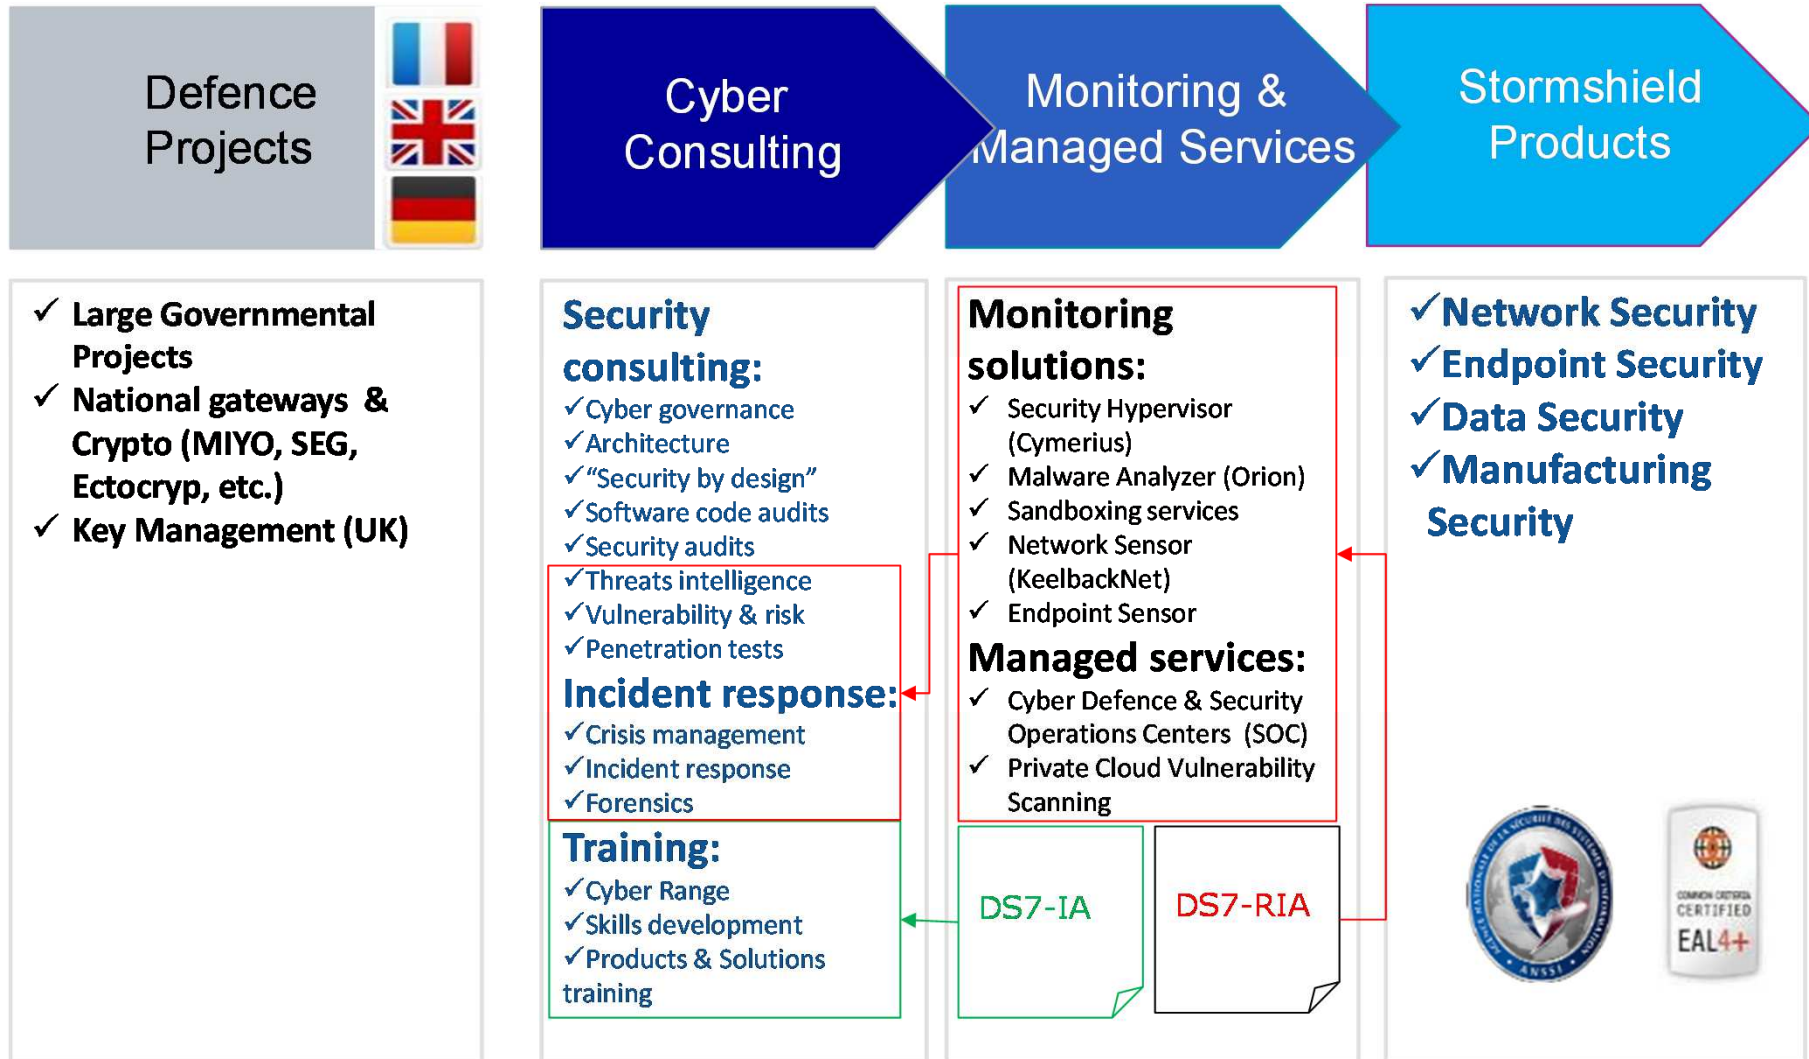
Defence Projects

Cyber Consulting

Monitoring & Managed Services

Stormshield Products

✓ Large Governmental Projects
✓ National gateways & Crypto (MIYO, SEG, Ectocryp, etc.)
✓ Key Management (UK)

Security consulting:
✓Cyber governance
✓Architecture
✓"Security by design"
✓Software code audits
✓Security audits
✓Threats intelligence
✓Vulnerability & risk
✓Penetration tests

Incident response:
✓Crisis management
✓Incident response
✓Forensics

Training:
✓Cyber Range
✓Skills development
✓Products & Solutions training

Monitoring solutions:
✓ Security Hypervisor (Cymerius)
✓ Malware Analyzer (Orion)
✓ Sandboxing services
✓ Network Sensor (KeelbackNet)
✓ Endpoint Sensor

Managed services:
✓ Cyber Defence & Security Operations Centers (SOC)
✓ Private Cloud Vulnerability Scanning

DS7-IA

DS7-RIA

✓Network Security
✓Endpoint Security
✓Data Security
✓Manufacturing Security

ANSSI

COMMON CRITERIA CERTIFIED EAL4+